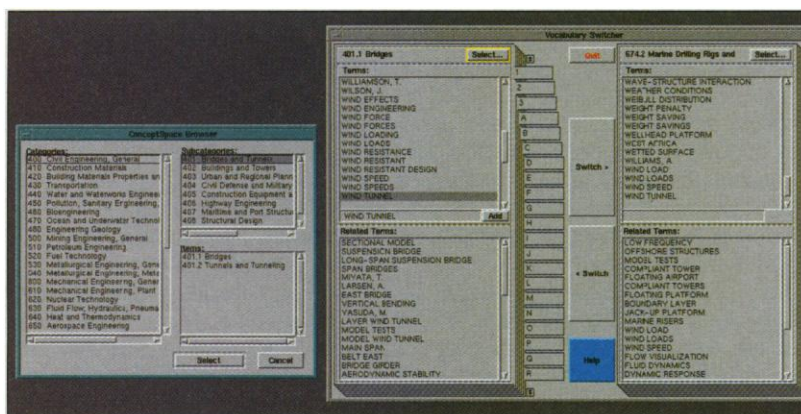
ConceptSpace Browser

Categories:
400 Civil Engineering, General
410 Construction Materials
420 Building Materials Properties an
430 Transportation
440 Water and Waterworks Engineeri
450 Pollution, Sanitary Engineering,
460 Bioengineering
470 Ocean and Underwater Technol
480 Engineering Geology
500 Mining Engineering, General
510 Petroleum Engineering
520 Fuel Technology
530 Metallurgical Engineering, Gene
540 Metallurgical Engineering, Meta
600 Mechanical Engineering, Gener
610 Mechanical Engineering, Plant
620 Nuclear Technology
630 Fluid Flow, Hydraulics, Pneuma
640 Heat and Thermodynamics
650 Aerospace Engineering

Subcategories:
401 Bridges and Tunnels
402 Buildings and Towers
403 Urban and Regional Plann
404 Civil Defense and Military
405 Construction Equipment a
406 Highway Engineering
407 Maritime and Port Structu
408 Structural Design

Terms:
401.1 Bridges
401.2 Tunnels and Tunneling

Select
Cancel

Vocabulary Switcher

401.1 Bridges
Select...
Quit
674.2 Marine Drilling Rigs and
Select...

Terms:
WILLIAMSON, T.
WILSON, J.
WIND EFFECTS
WIND ENGINEERING
WIND FORCE
WIND FORCES
WIND LOADING
WIND LOADS
WIND RESISTANCE
WIND RESISTANT
WIND RESISTANT DESIGN
WIND SPEED
WIND SPEEDS
WIND TUNNEL

WIND TUNNEL
Add

Related Terms:
SECTIONAL MODEL
SUSPENSION BRIDGE
LONG-SPAN SUSPENSION BRIDGE
SPAN BRIDGES
MIYATA, T.
LARSEN, A.
EAST BRIDGE
VERTICAL BENDING
YASUDA, M.
LAYER WIND TUNNEL
MODEL TESTS
MODEL WIND TUNNEL
MAIN SPAN
BELT EAST
BRIDGE GIRDER
AERODYNAMIC STABILITY

1
2
3
A
B
C
D
E
F
G
H
I
J
K
L
M
N
O
P
Q
R

Switch >
< Switch
Help

Terms:
WAVE-STRUCTURE INTERACTION
WEATHER CONDITIONS
WEIBULL DISTRIBUTION
WEIGHT PENALTY
WEIGHT SAVING
WEIGHT SAVINGS
WELLHEAD PLATFORM
WEST AFRICA
WETTED SURFACE
WILLIAMS, A.
WIND LOAD
WIND LOADS
WIND SPEED
WIND TUNNEL

Related Terms:
LOW FREQUENCY
OFFSHORE STRUCTURES
MODEL TESTS
COMPLIANT TOWER
FLOATING AIRPORT
COMPLIANT TOWERS
FLOATING PLATFORM
BOUNDARY LAYER
JACK-UP PLATFORM
MARINE RISERS
WIND LOAD
WIND LOADS
WIND SPEED
FLOW VISUALIZATION
FLUID DYNAMICS
DYNAMIC RESPONSE